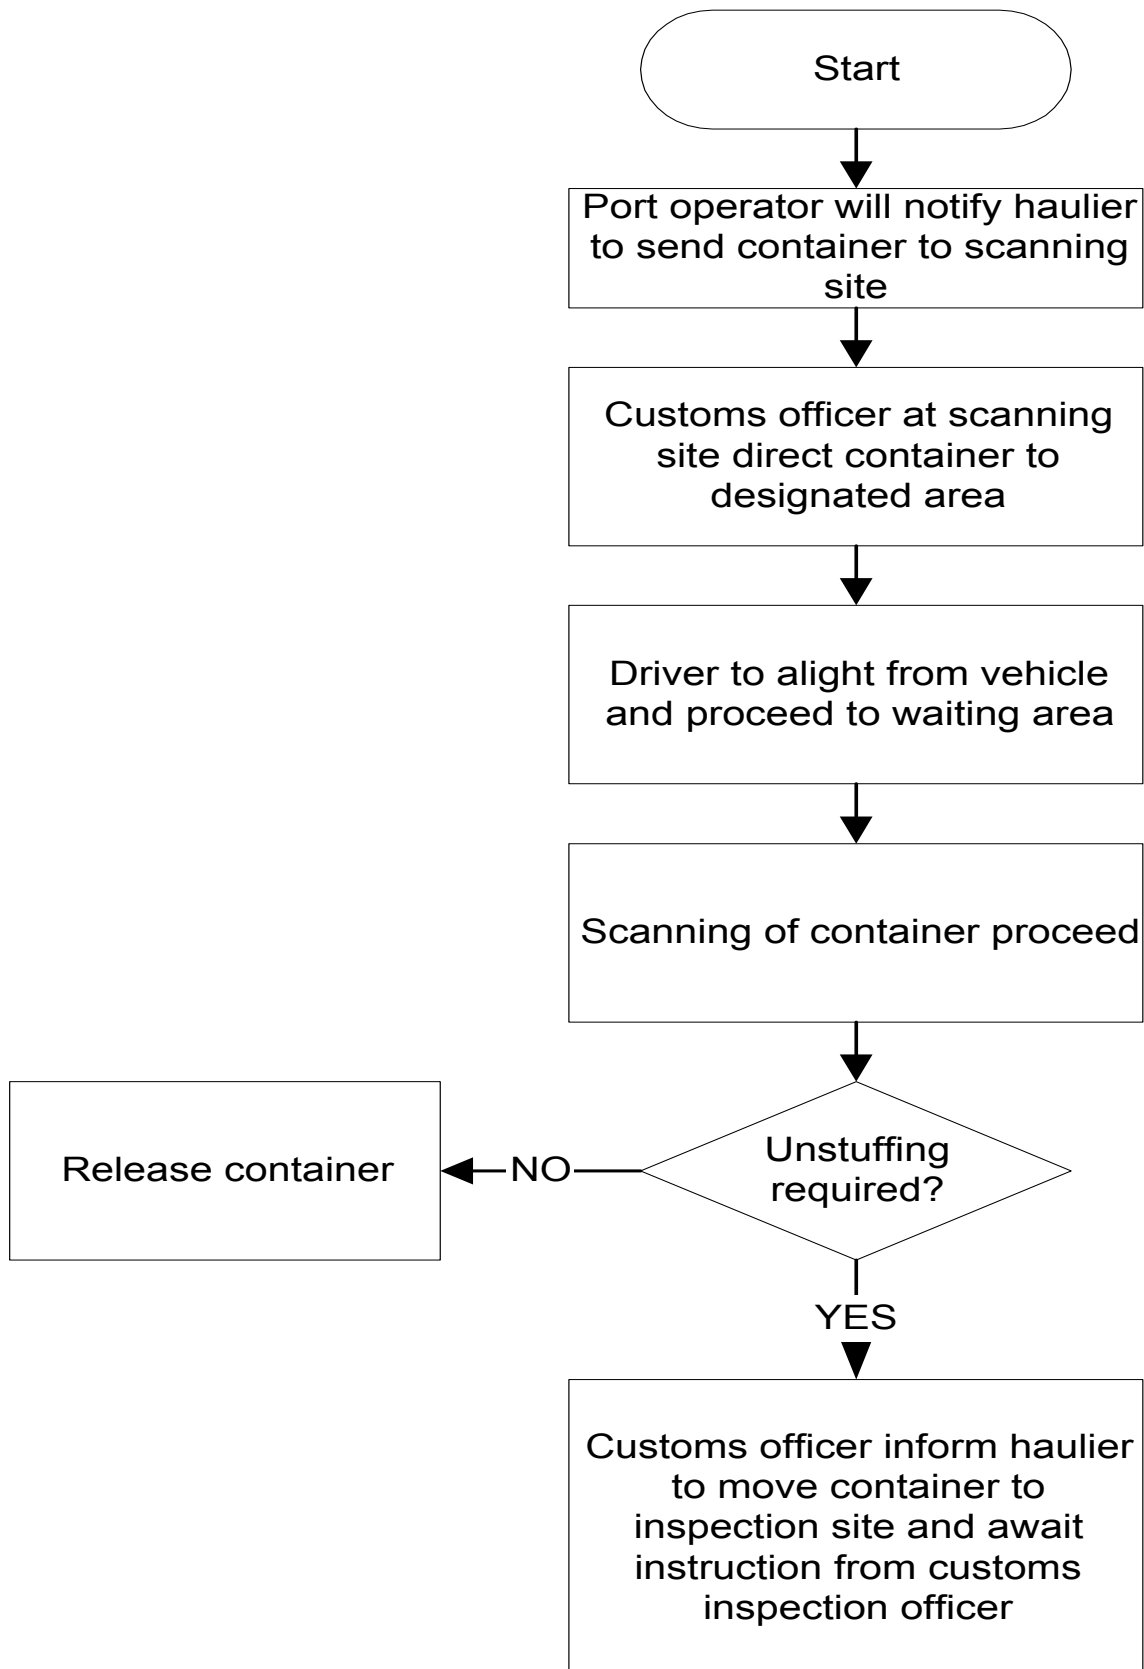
Start

Port operator will notify haulier to send container to scanning site

Customs officer at scanning site direct container to designated area

Driver to alight from vehicle and proceed to waiting area

Scanning of container proceed

Unstuffing required?

NO

Release container

YES

Customs officer inform haulier to move container to inspection site and await instruction from customs inspection officer